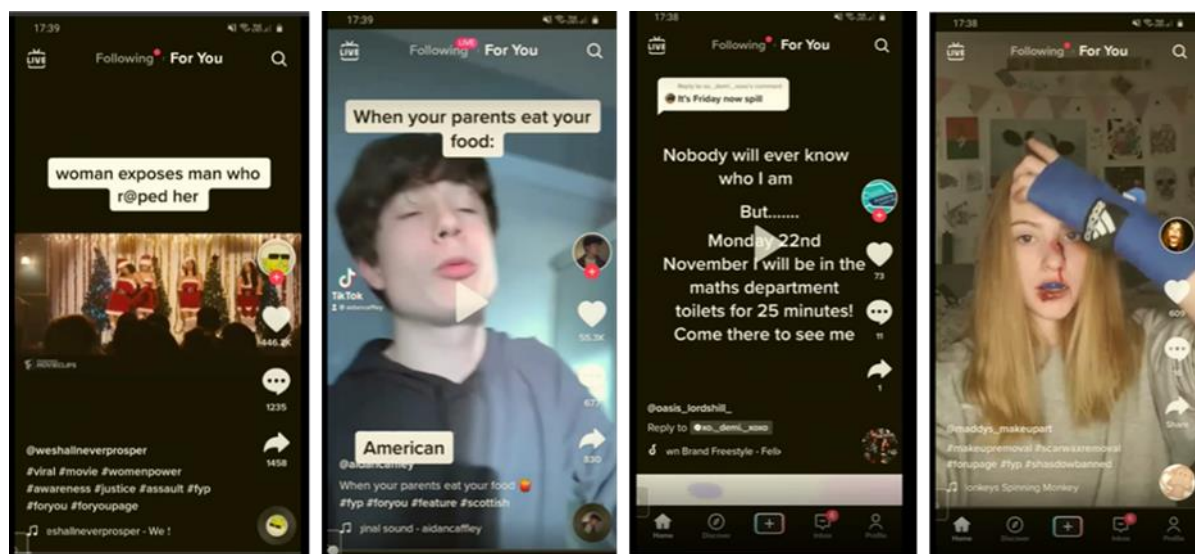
17:39

LIVE Following For You

woman exposes man who r@ped her

446.2K

1235

1458

@weshallneverprosper
#viral #movie #womenpower #awareness #justice #assault #fyp #foryou #foryoupage

eshallneverprosper - We !

17:39

LIVE Following LIVE For You

When your parents eat your food:

TikTok

55.3K

677

330

American

@aidancaffley
When your parents eat your food #fyp #foryou #feature #scottish

jinal sound - aidancaffley

17:38

LIVE Following For You

It's Friday now spill

Nobody will ever know who I am

But.......

Monday 22nd November I will be in the maths department toilets for 25 minutes! Come there to see me

73

11

1

@oasis_lordshill_
Reply to @xo._demi_.xoxo
wn Brand Freestyle - Fell

Home Discover Inbox Profile

17:38

LIVE Following For You

609

Share

@maddys_makeupart
#makeupremoval #scarwaxremoval #foryupage #fyp #shasdowbanned
lonkeys Spinning Monkey

Home Discover Inbox Profile